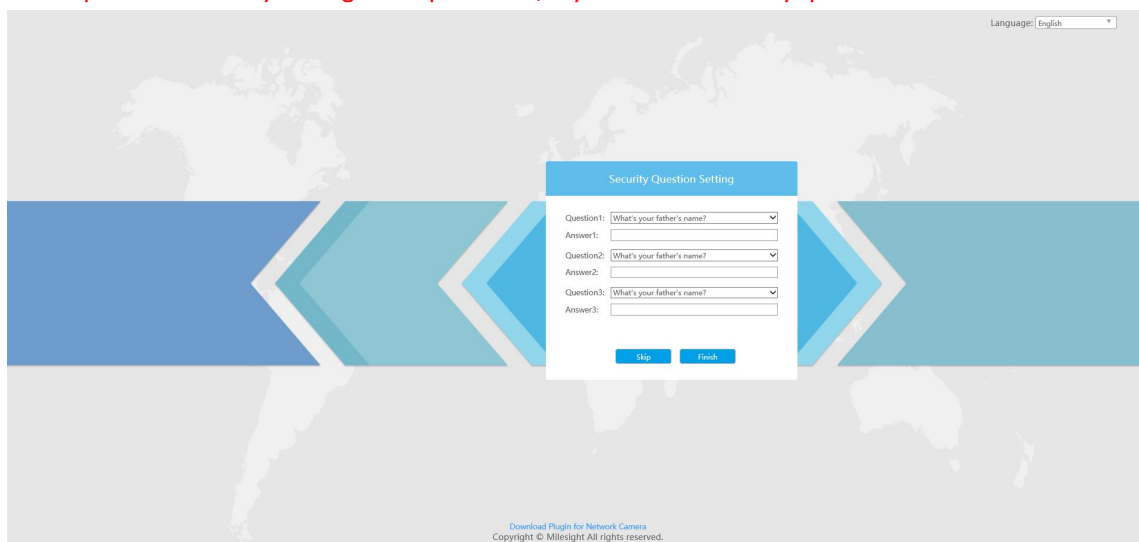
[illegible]

Language: English

Security Question Setting

Question1: What's your father's name?

Answer1:

Question2: What's your father's name?

Answer2:

Question3: What's your father's name?

Answer3:

Skip Finish

Download Plugin for Network Camera

Copyright © Milesight All rights reserved.